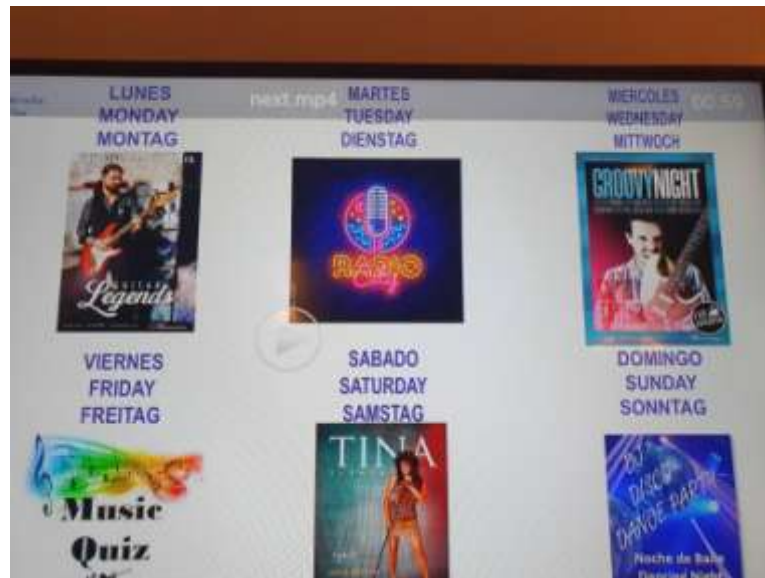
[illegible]

LUNES
MONDAY
MONTAG

next.mp4

MARTES
TUESDAY
DIENSTAG

MIERCOLES
WEDNESDAY
MITTWOCH

00:55

Guitar Legends

RADIO

GROOVY NIGHT

VIERNES
FRIDAY
FREITAG

SABADO
SATURDAY
SAMSTAG

DOMINGO
SUNDAY
SONNTAG

Music Quiz

TINA

DJ DISCO DANCE PARTY

Noche de Baile
Dancing Night